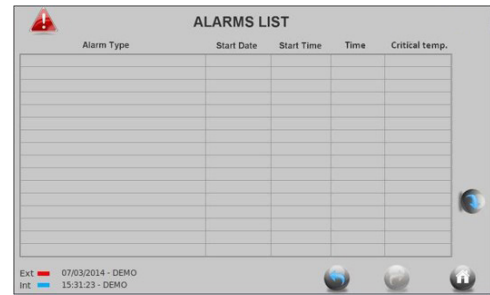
ALARMS LIST

| Alarm Type | Start Date | Start Time | Time | Critical temp. |
|---|---|---|---|---|
| | | | | |
| | | | | |
| | | | | |
| | | | | |
| | | | | |
| | | | | |
| | | | | |
| | | | | |
| | | | | |
| | | | | |
| | | | | |
| | | | | |
| | | | | |
| | | | | |
| | | | | |
| | | | | |
| | | | | |

Ext 07/03/2014 - DEMO
Int 15:31:23 - DEMO